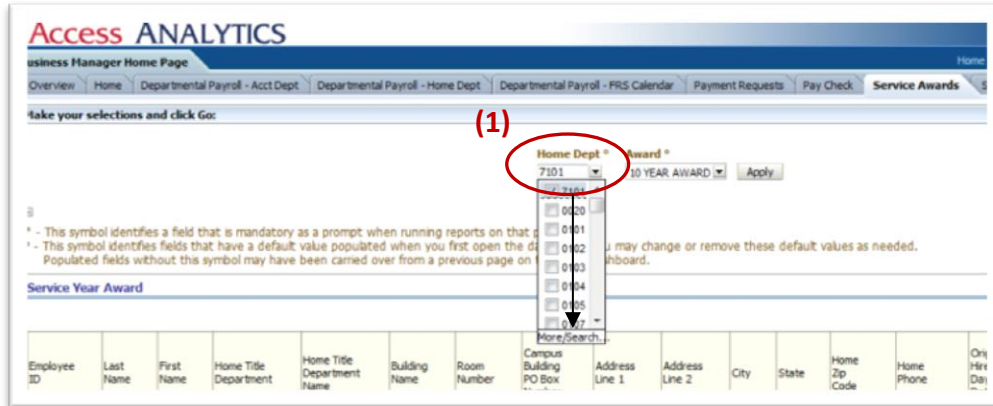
Access ANALYTICS

usiness Manager Home Page

Home

Overview | Home | Departmental Payroll - Acct Dept | Departmental Payroll - Home Dept | Departmental Payroll - PRS Calendar | Payment Requests | Pay Check | Service Awards | S

Make your selections and click Go:

(1)

Home Dept * Award *

7101 | 10 YEAR AWARD | Apply

7101

0020

0101

0102

0103

0104

0105

0107

More/Search...

* - This symbol identifies a field that is mandatory as a prompt when running reports on that p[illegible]

* - This symbol identifies fields that have a default value populated when you first open the da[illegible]u may change or remove these default values as needed. Populated fields without this symbol may have been carried over from a previous page on t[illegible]hboard.

Service Year Award

| Employee ID | Last Name | First Name | Home Title Department | Home Title Department Name | Building Name | Room Number | Campus Building PO Box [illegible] | Address Line 1 | Address Line 2 | City | State | Home Zip Code | Home Phone | Orig Hire Da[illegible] |
|---|---|---|---|---|---|---|---|---|---|---|---|---|---|---|